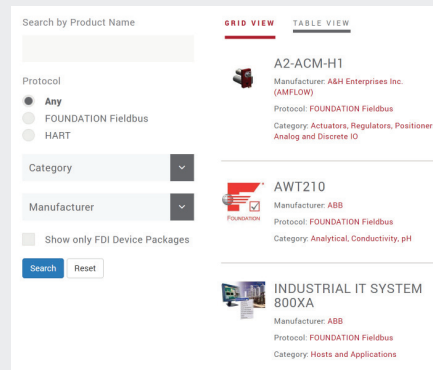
Search by Product Name

Protocol

Any

FOUNDATION Fieldbus

HART

Category

Manufacturer

Show only FDI Device Packages

Search Reset

GRID VIEW TABLE VIEW

A2-ACM-H1

Manufacturer: A&H Enterprises Inc. (AMFLOW)

Protocol: FOUNDATION Fieldbus

Category: Actuators, Regulators, Positioner Analog and Discrete IO

FOUNDATION

AWT210

Manufacturer: ABB

Protocol: FOUNDATION Fieldbus

Category: Analytical, Conductivity, pH

INDUSTRIAL IT SYSTEM 800XA

Manufacturer: ABB

Protocol: FOUNDATION Fieldbus

Category: Hosts and Applications